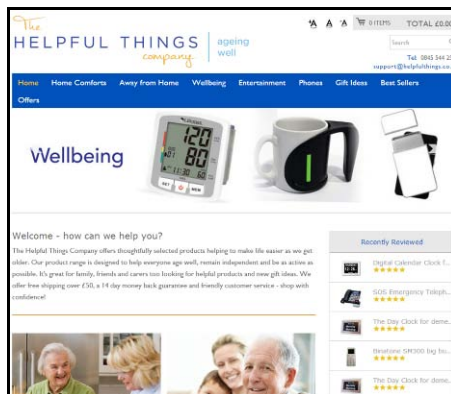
The HELPFUL THINGS company | ageing well

A A A 0 ITEMS TOTAL £0.00

Search

Tel: 0845 544 2
support@helpfulthings.co

Home Home Comforts Away from Home Wellbeing Entertainment Phones Gift Ideas Best Sellers Offers

Wellbeing

120
80

SET MEM

Welcome - how can we help you?

The Helpful Things Company offers thoughtfully selected products helping to make life easier as we get older. Our product range is designed to help everyone age well, remain independent and be as active as possible. It's great for family, friends and carers too looking for helpful products and new gift ideas. We offer free shipping over £50, a 14 day money back guarantee and friendly customer service - shop with confidence!

Recently Reviewed

Digital Calendar Clock f...

SOS Emergency Teleph...

The Day Clock for deme...

Binatone SR300 big bu...

The Day Clock for deme...